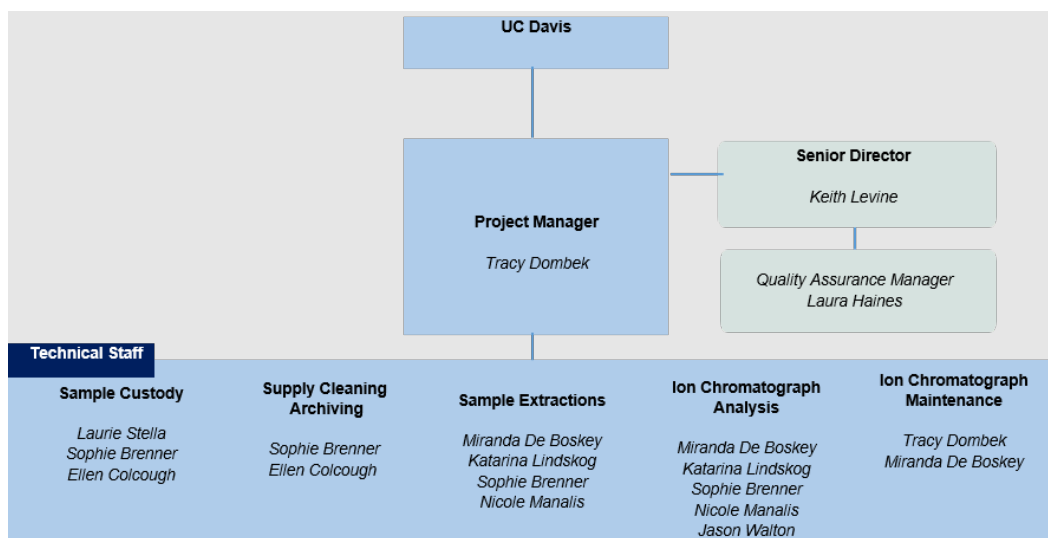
UC Davis

Project Manager

Tracy Dombek

Senior Director

Keith Levine

Quality Assurance Manager
Laura Haines

Technical Staff

Sample Custody

Laurie Stella
Sophie Brenner
Ellen Colcough

Supply Cleaning Archiving

Sophie Brenner
Ellen Colcough

Sample Extractions

Miranda De Boskey
Katarina Lindskog
Sophie Brenner
Nicole Manalis

Ion Chromatograph Analysis

Miranda De Boskey
Katarina Lindskog
Sophie Brenner
Nicole Manalis
Jason Walton

Ion Chromatograph Maintenance

Tracy Dombek
Miranda De Boskey